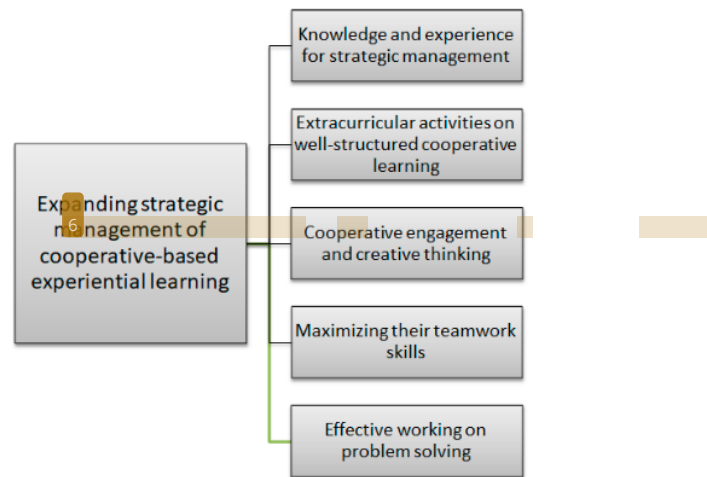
Expanding strategic management of cooperative-based experiential learning

6

Knowledge and experience for strategic management

Extracurricular activities on well-structured cooperative learning

Cooperative engagement and creative thinking

Maximizing their teamwork skills

Effective working on problem solving